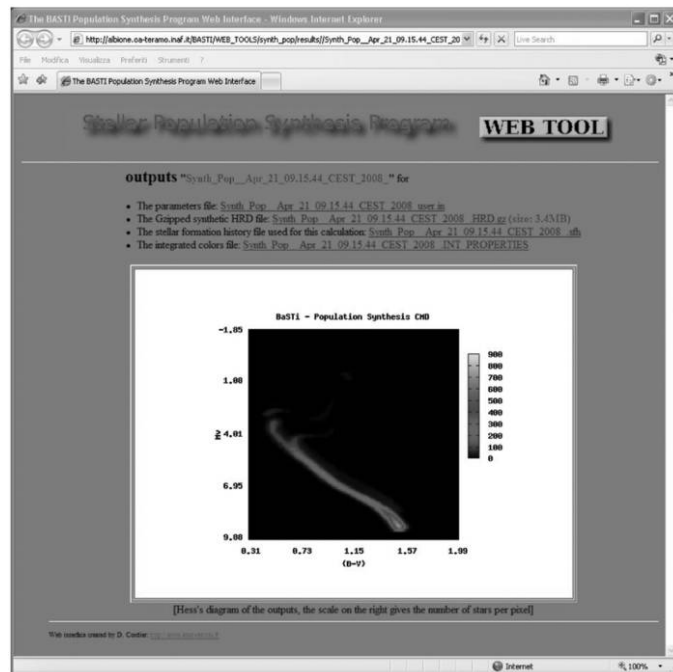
The BASTI Population Synthesis Program Web Interface - Windows Internet Explorer

http://albione.oa-teramo.inaf.it/BASTI/WEB_TOOLS/synth_pop/results//Synth_Pop__Apr_21_09.15.44_CEST_20

Live Search

File Modifica Visualizza Preferiti Strumenti ?

The BASTI Population Synthesis Program Web Interface

Stellar Population Synthesis Program

WEB TOOL

outputs "Synth_Pop__Apr_21_09.15.44_CEST_2008_" for

- The parameters file: Synth_Pop__Apr_21_09.15.44_CEST_2008_user.in
- The Gzipped synthetic HRD file: Synth_Pop__Apr_21_09.15.44_CEST_2008_HRD.gz (size: 3.4MB)
- The stellar formation history file used for this calculation: Synth_Pop__Apr_21_09.15.44_CEST_2008_.sfh
- The integrated colors file: Synth_Pop__Apr_21_09.15.44_CEST_2008_INT_PROPERTIES

BaSTi - Population Synthesis CMD

-1.85

1.08

$M_V$ 4.01

6.95

9.88

0.31 0.73 1.15 1.57 1.99

(B-V)

900
800
700
600
500
400
300
200
100
0

[Hess's diagram of the outputs, the scale on the right gives the number of stars per pixel]

Web interface created by D. Cordier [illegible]

Internet

100%